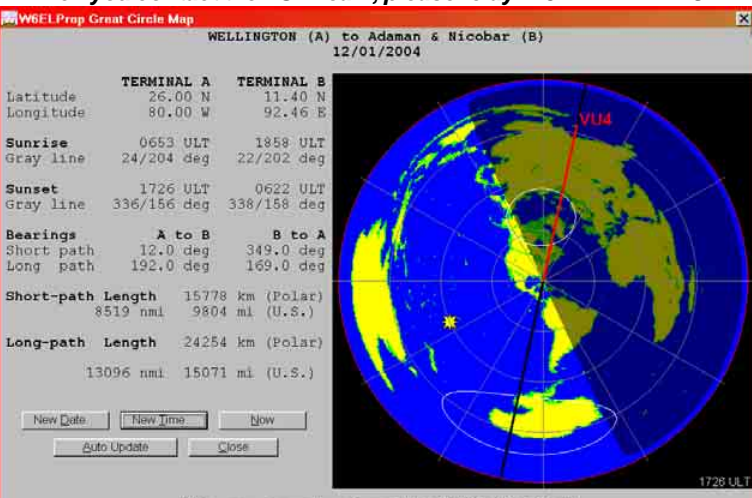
W6ELProp Great Circle Map

WELLINGTON (A) to Adaman & Nicobar (B)
12/01/2004

| | TERMINAL A | TERMINAL B |
|---|---|---|
| Latitude | 26.00 N | 11.40 N |
| Longitude | 80.00 W | 92.46 E |
| Sunrise | 0653 ULT | 1858 ULT |
| Gray line | 24/204 deg | 22/202 deg |
| Sunset | 1726 ULT | 0622 ULT |
| Gray line | 336/156 deg | 338/158 deg |
| Bearings | A to B | B to A |
| Short path | 12.0 deg | 349.0 deg |
| Long path | 192.0 deg | 169.0 deg |

Short-path Length 15778 km (Polar)
8519 nmi 9804 mi (U.S.)

Long-path Length 24254 km (Polar)
13096 nmi 15071 mi (U.S.)

New Date New Time Now
Auto Update Close

VU4

1726 ULT